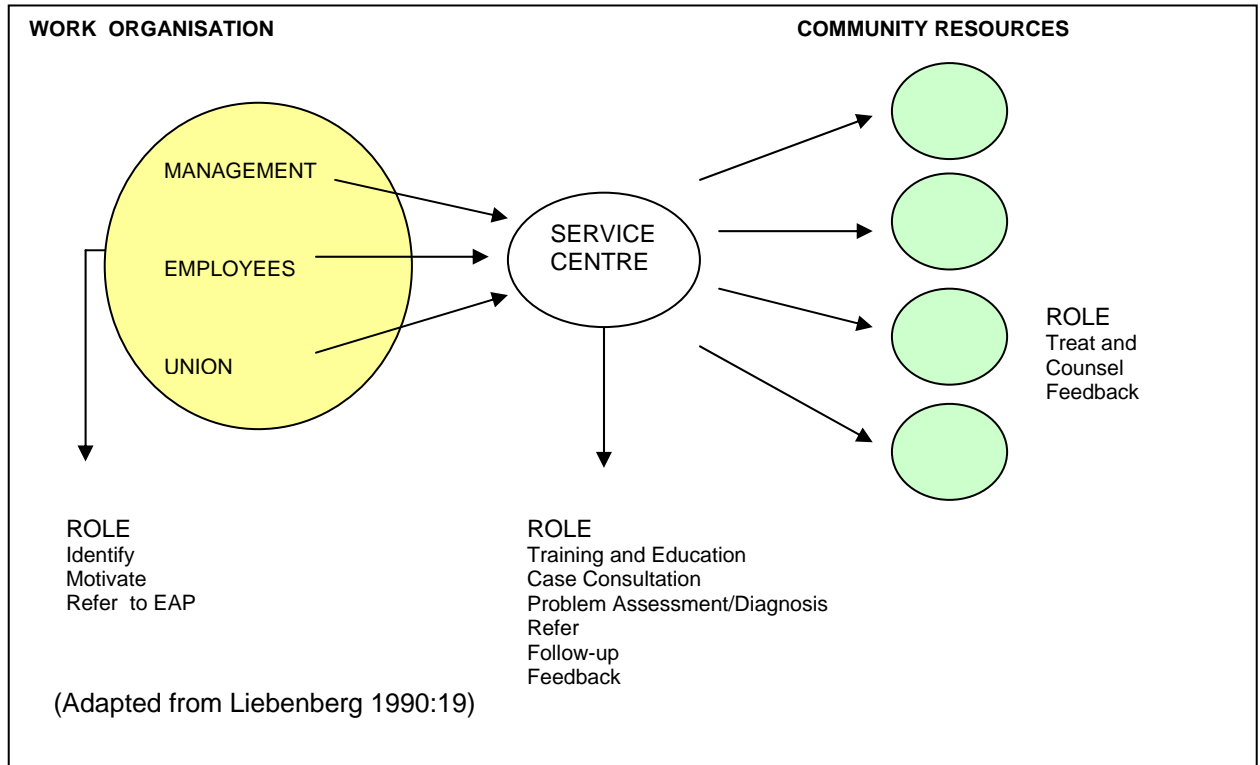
WORK ORGANISATION

COMMUNITY RESOURCES

MANAGEMENT

EMPLOYEES

UNION

SERVICE CENTRE

ROLE
Treat and Counsel
Feedback

ROLE
Identify
Motivate
Refer to EAP

ROLE
Training and Education
Case Consultation
Problem Assessment/Diagnosis
Refer
Follow-up
Feedback

(Adapted from Liebenberg 1990:19)